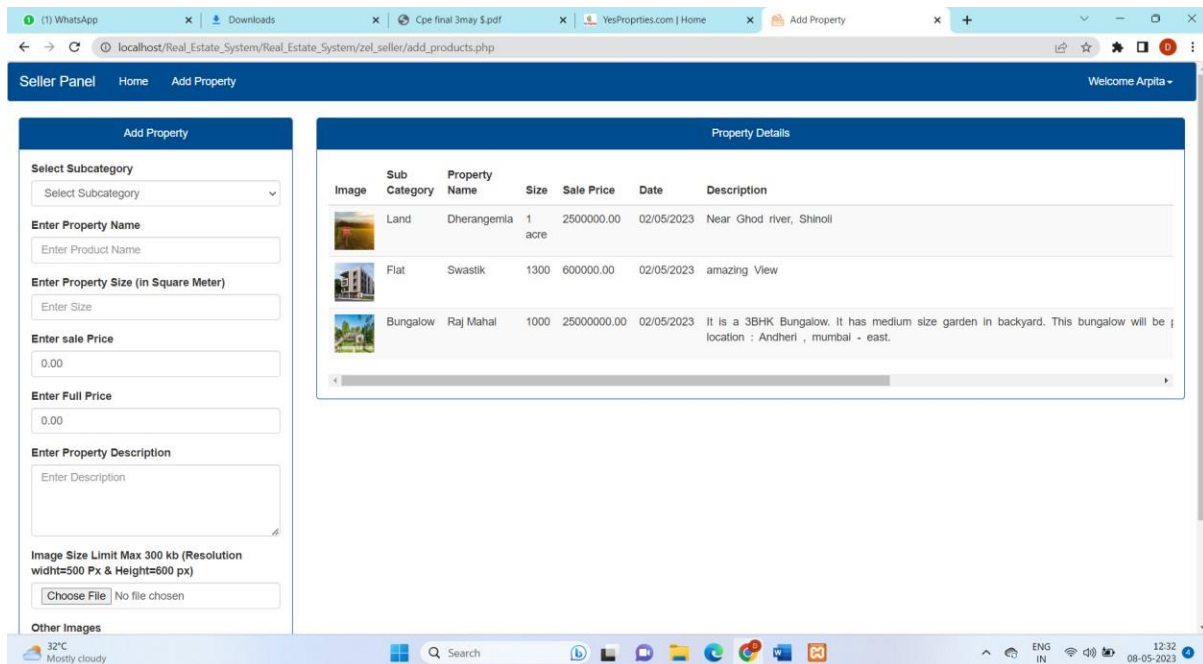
(1) WhatsApp | Downloads | Cpe final 3may $.pdf | YesProprties.com | Home | Add Property

localhost/Real_Estate_System/Real_Estate_System/zel_seller/add_products.php

Seller Panel Home Add Property Welcome Arpita

Add Property

Select Subcategory
Select Subcategory

Enter Property Name
Enter Product Name

Enter Property Size (in Square Meter)
Enter Size

Enter sale Price
0.00

Enter Full Price
0.00

Enter Property Description
Enter Description

Image Size Limit Max 300 kb (Resolution widht=500 Px & Height=600 px)
Choose File No file chosen

Other Images

Property Details

| Image | Sub Category | Property Name | Size | Sale Price | Date | Description |
|---|---|---|---|---|---|---|
| | Land | Dherangemla | 1 acre | 2500000.00 | 02/05/2023 | Near Ghod river, Shinoli |
| | Flat | Swastik | 1300 | 600000.00 | 02/05/2023 | amazing View |
| | Bungalow | Raj Mahal | 1000 | 25000000.00 | 02/05/2023 | It is a 3BHK Bungalow. It has medium size garden in backyard. This bungalow will be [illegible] location : Andheri , mumbai - east. |

32°C Mostly cloudy
Search
ENG IN 12:32 08-05-2023